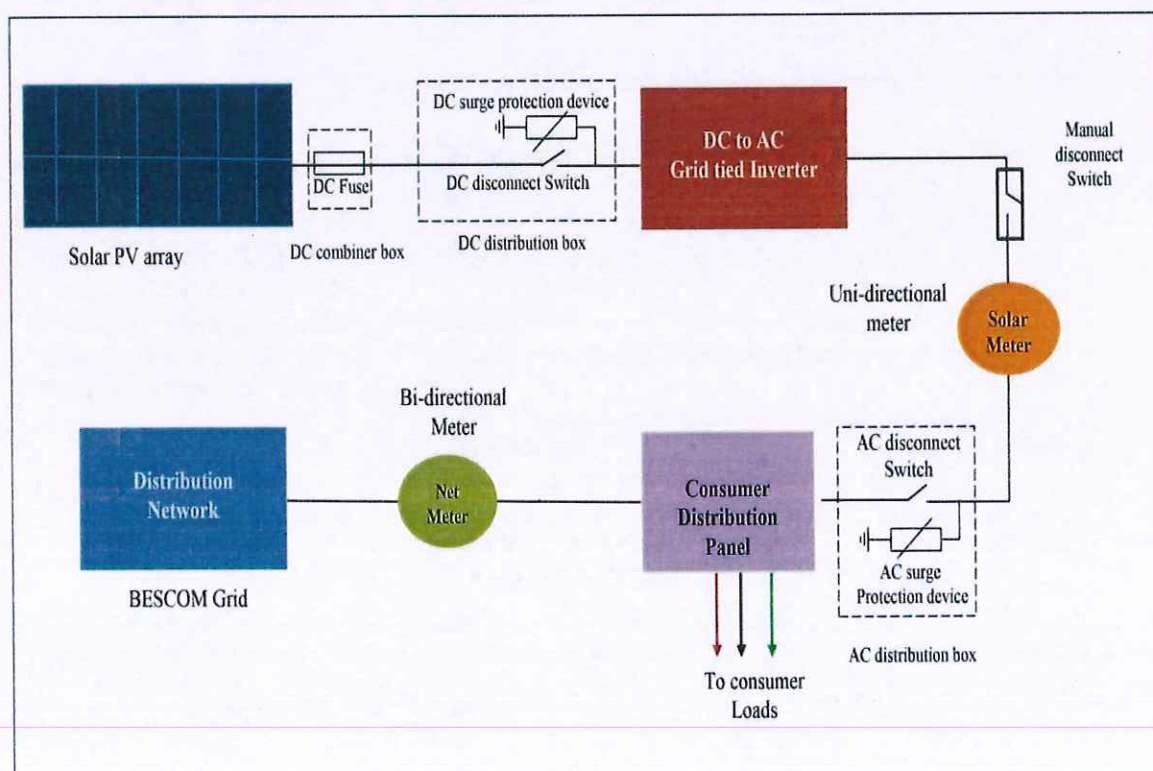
DC surge protection device

DC to AC Grid tied Inverter

Manual disconnect Switch

DC Fuse

DC disconnect Switch

Solar PV array

DC combiner box

DC distribution box

Uni-directional meter

Solar Meter

Bi-directional Meter

Distribution Network

Net Meter

Consumer Distribution Panel

AC disconnect Switch

AC surge Protection device

BESCOM Grid

AC distribution box

To consumer Loads